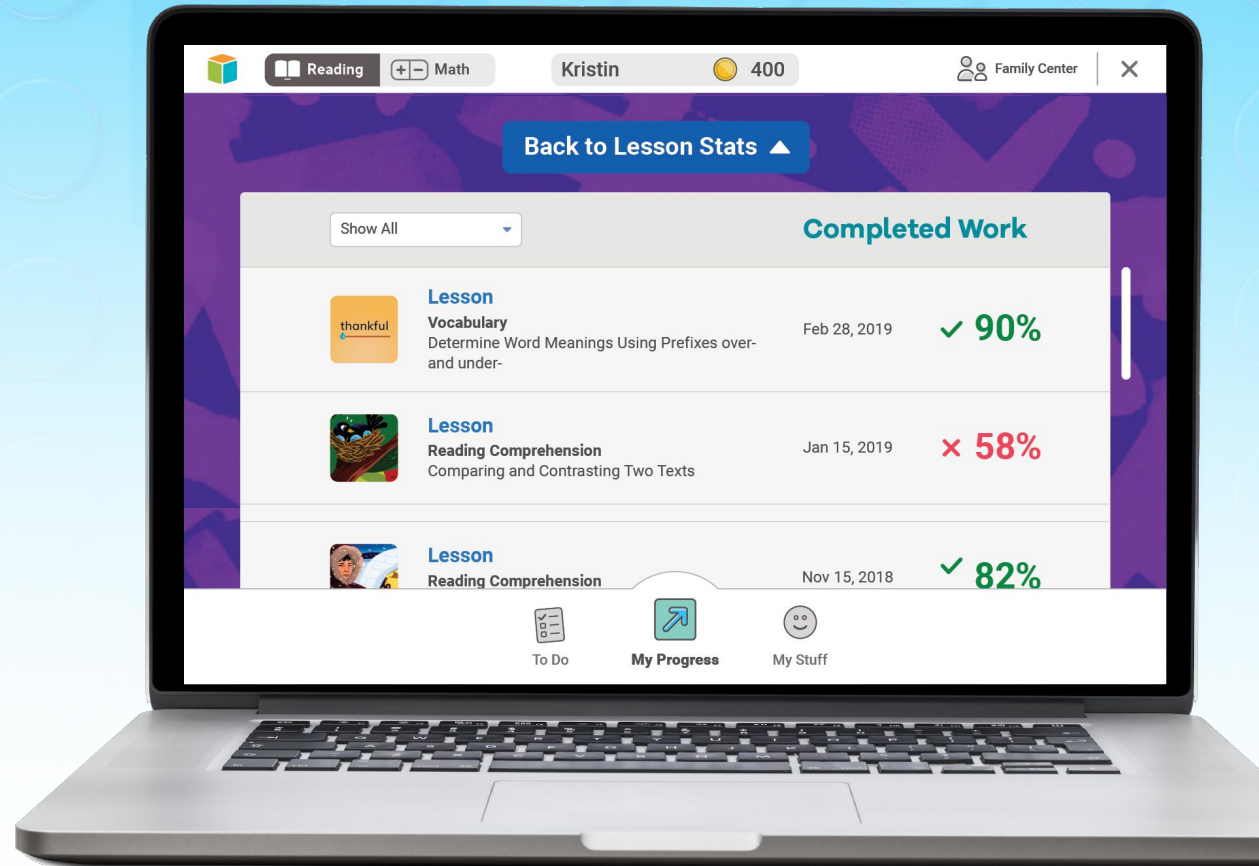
Reading Math

Kristin 400

Family Center ✕

Back to Lesson Stats ▲

Show All

Completed Work

thankful

Lesson
Vocabulary
Determine Word Meanings Using Prefixes over- and under-
Feb 28, 2019
✓ 90%

Lesson
Reading Comprehension
Comparing and Contrasting Two Texts
Jan 15, 2019
✕ 58%

Lesson
Reading Comprehension
Nov 15, 2018
✓ 82%

To Do
My Progress
My Stuff